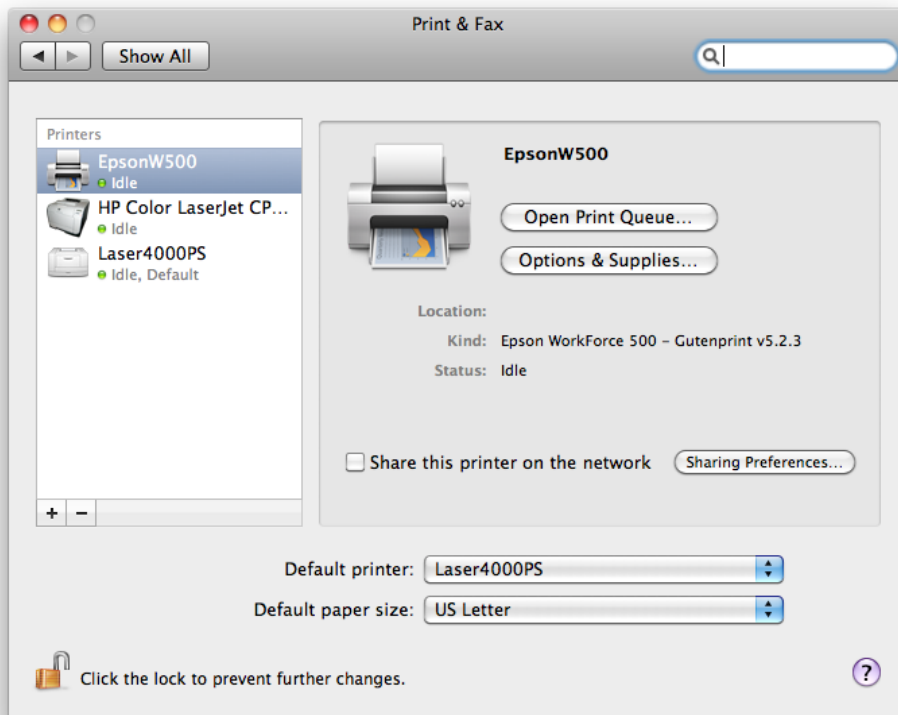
Print & Fax

Show All

Printers

EpsonW500
Idle

HP Color LaserJet CP...
Idle

Laser4000PS
Idle, Default

+ −

EpsonW500

Open Print Queue...

Options & Supplies...

Location:

Kind: Epson WorkForce 500 - Gutenprint v5.2.3

Status: Idle

Share this printer on the network

Sharing Preferences...

Default printer: Laser4000PS

Default paper size: US Letter

Click the lock to prevent further changes.

?